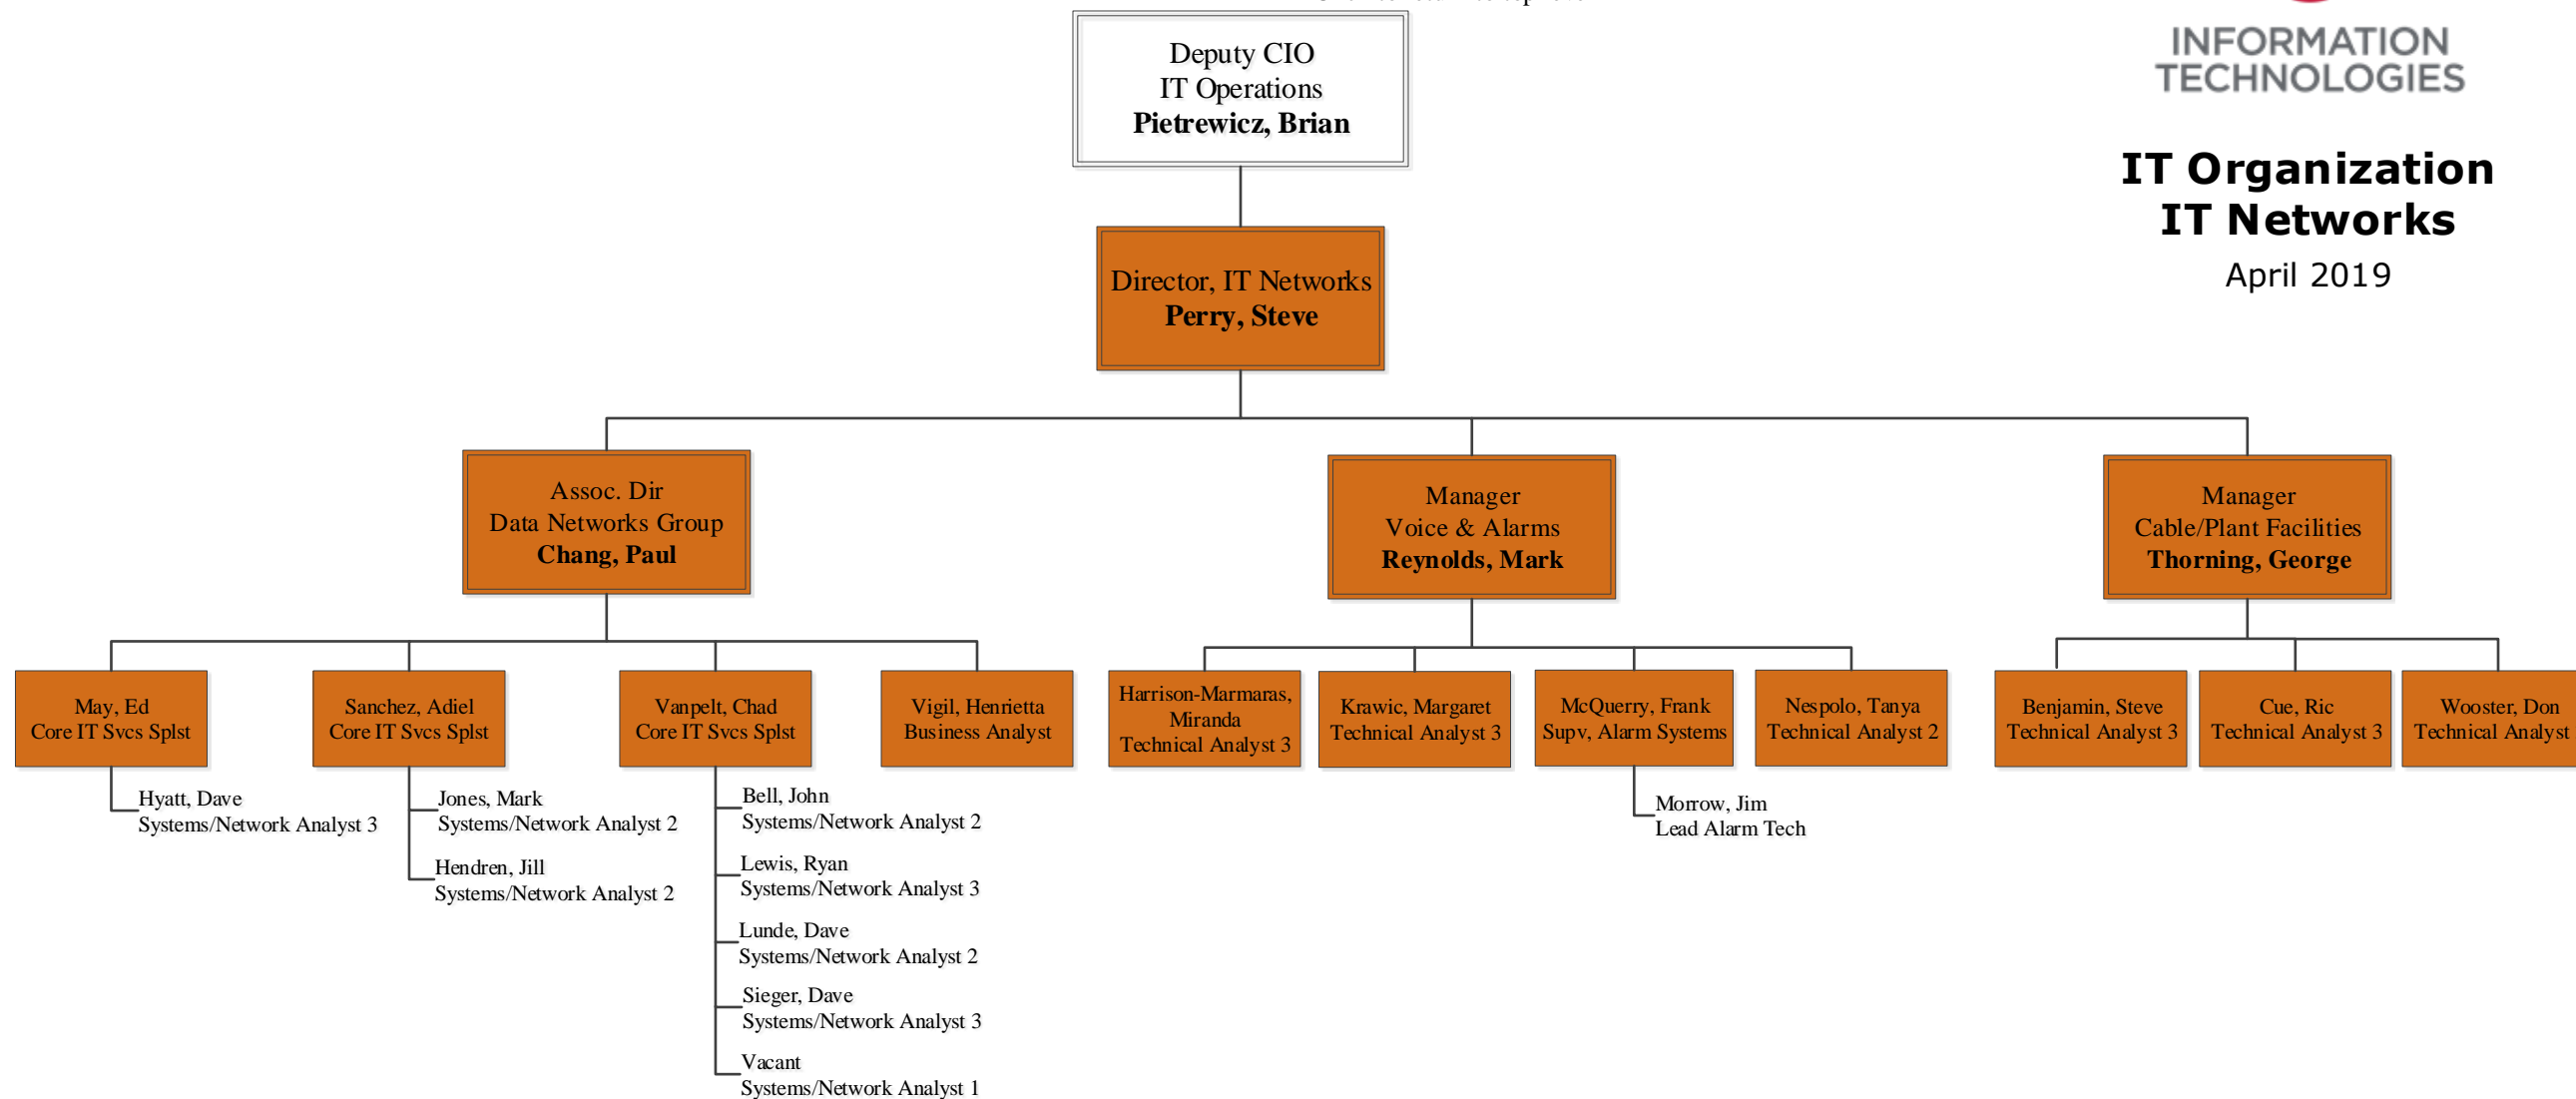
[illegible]

INFORMATION TECHNOLOGIES

IT Organization
IT Networks
April 2019

Deputy CIO
IT Operations
**Pietrewicz, Brian**

Director, IT Networks
**Perry, Steve**

Assoc. Dir
Data Networks Group
**Chang, Paul**

May, Ed
Core IT Svcs Splst

Hyatt, Dave
Systems/Network Analyst 3

Sanchez, Adiel
Core IT Svcs Splst

Jones, Mark
Systems/Network Analyst 2

Hendren, Jill
Systems/Network Analyst 2

Vanpelt, Chad
Core IT Svcs Splst

Bell, John
Systems/Network Analyst 2

Lewis, Ryan
Systems/Network Analyst 3

Lunde, Dave
Systems/Network Analyst 2

Sieger, Dave
Systems/Network Analyst 3

Vacant
Systems/Network Analyst 1

Vigil, Henrietta
Business Analyst

Manager
Voice & Alarms
**Reynolds, Mark**

Harrison-Marmaras, Miranda
Technical Analyst 3

Krawic, Margaret
Technical Analyst 3

McQuerry, Frank
Supv, Alarm Systems

Morrow, Jim
Lead Alarm Tech

Nespolo, Tanya
Technical Analyst 2

Manager
Cable/Plant Facilities
**Thorning, George**

Benjamin, Steve
Technical Analyst 3

Cue, Ric
Technical Analyst 3

Wooster, Don
Technical Analyst